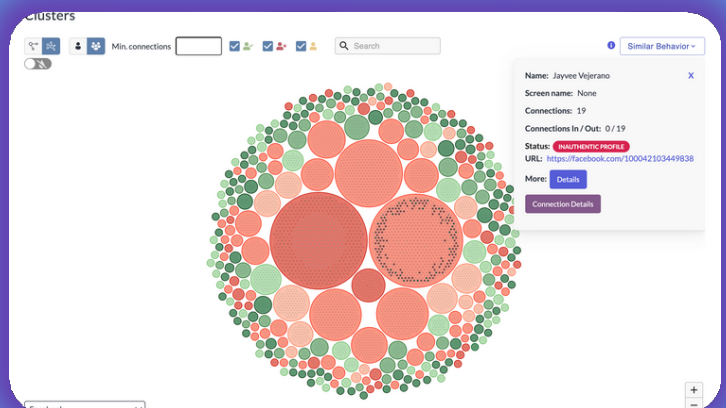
Clusters

Min. connections

Search

Similar Behavior

Name: Jayvee Vejerano

X

Screen name: None

Connections: 19

Connections In / Out: 0 / 19

Status: INAUTHENTIC PROFILE

URL: https://facebook.com/100042103449838

More: Details

Connection Details

+

−